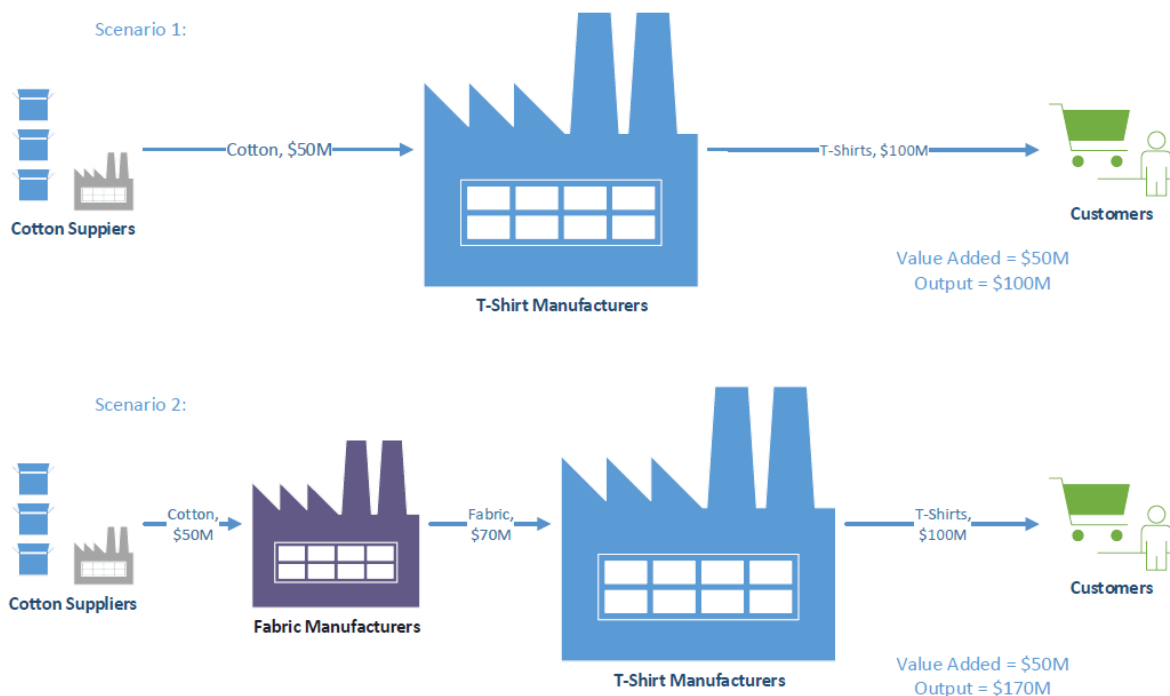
Scenario 1:

Cotton Suppiers

Cotton, $50M

T-Shirt Manufacturers

T-Shirts, $100M

Customers

Value Added = $50M
Output = $100M

Scenario 2:

Cotton Suppliers

Cotton, $50M

Fabric Manufacturers

Fabric, $70M

T-Shirt Manufacturers

T-Shirts, $100M

Customers

Value Added = $50M
Output = $170M